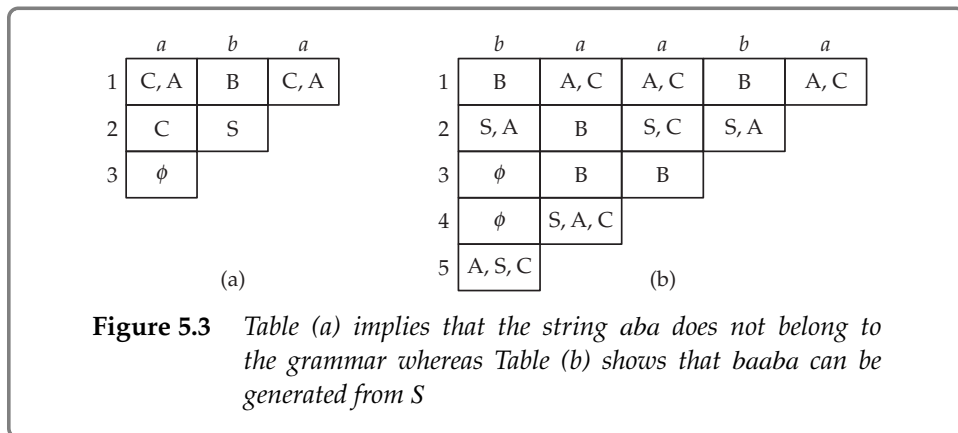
| | a | b | a |
|---|---|---|---|
| 1 | C, A | B | C, A |
| 2 | C | S | |
| 3 | $\phi$ | | |

(a)

| | b | a | a | b | a |
|---|---|---|---|---|---|
| 1 | B | A, C | A, C | B | A, C |
| 2 | S, A | B | S, C | S, A | |
| 3 | $\phi$ | B | B | | |
| 4 | $\phi$ | S, A, C | | | |
| 5 | A, S, C | | | | |

(b)

**Figure 5.3** *Table (a) implies that the string aba does not belong to the grammar whereas Table (b) shows that baaba can be generated from S*